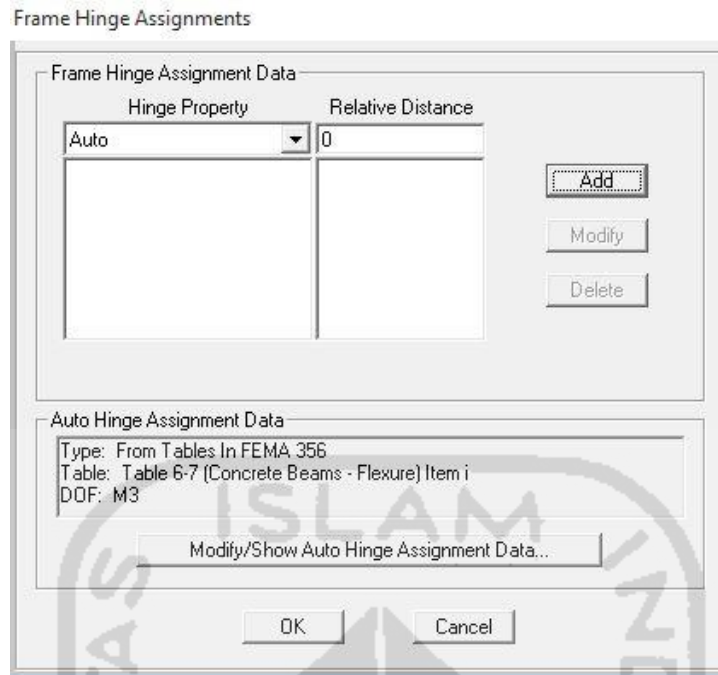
Frame Hinge Assignments

Frame Hinge Assignment Data

Hinge Property

Relative Distance

Auto

0

Add

Modify

Delete

Auto Hinge Assignment Data

Type: From Tables In FEMA 356
Table: Table 6-7 (Concrete Beams - Flexure) Item i
DOF: M3

Modify/Show Auto Hinge Assignment Data...

OK

Cancel

ISLAM